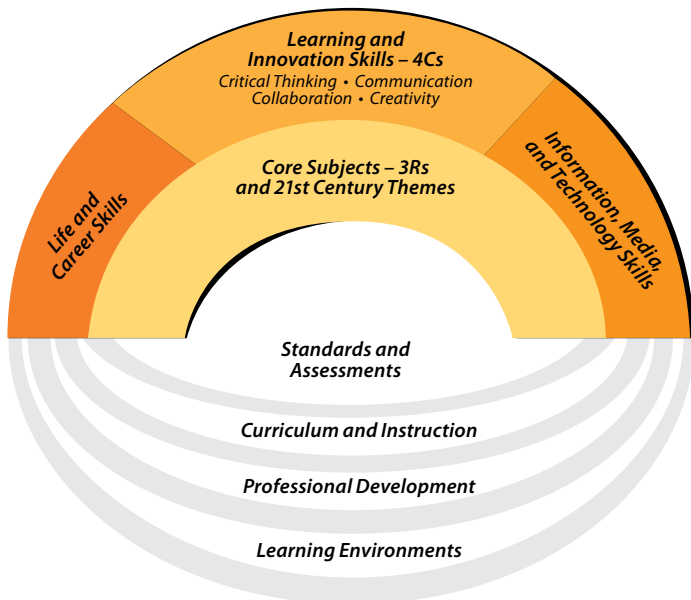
Learning and Innovation Skills – 4Cs
Critical Thinking • Communication
Collaboration • Creativity

Life and Career Skills

Core Subjects – 3Rs and 21st Century Themes

Information, Media, and Technology Skills

Standards and Assessments

Curriculum and Instruction

Professional Development

Learning Environments